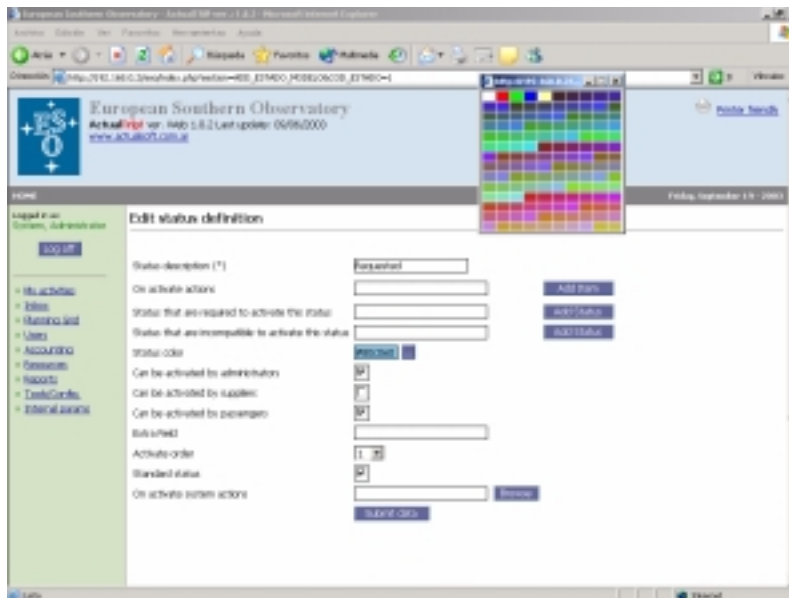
European Southern Observatory - ActualTRIP ver. 1.6.2 - Microsoft Internet Explorer

Archivo Edición Ver Favoritos Herramientas Ayuda

Atrás Búsqueda Favoritos Multimedia

Dirección http://192.168.0.3/esoj/index.php?section=400_ESTADO_MODIFICACION_ESTADO=1

Vínculos

European Southern Observatory
ActualTrip ver. Web 1.6.2 Last update: 09/09/2003
www.actualsoft.com.ar

Printer friendly

HOME

Friday, September 19 - 2003

Logged in as:
System, Administrator

Log off

» My activities
» Inbox
» Planning tool
» Users
» Accounting
» Resources
» Reports
» Tools/Config.
» Internal params

Edit status definition

Status description (*) Requested

On activate actions Add Item

Status that are required to activate this status Add Status

Status that are incompatible to activate this status Add Status

Status color #ffff00

Can be activated by administrators

Can be activated by suppliers

Can be activated by passengers

Extra field

Activate order 1

Standard status

On activate system actions Browse

Submit data

Listo

Internet